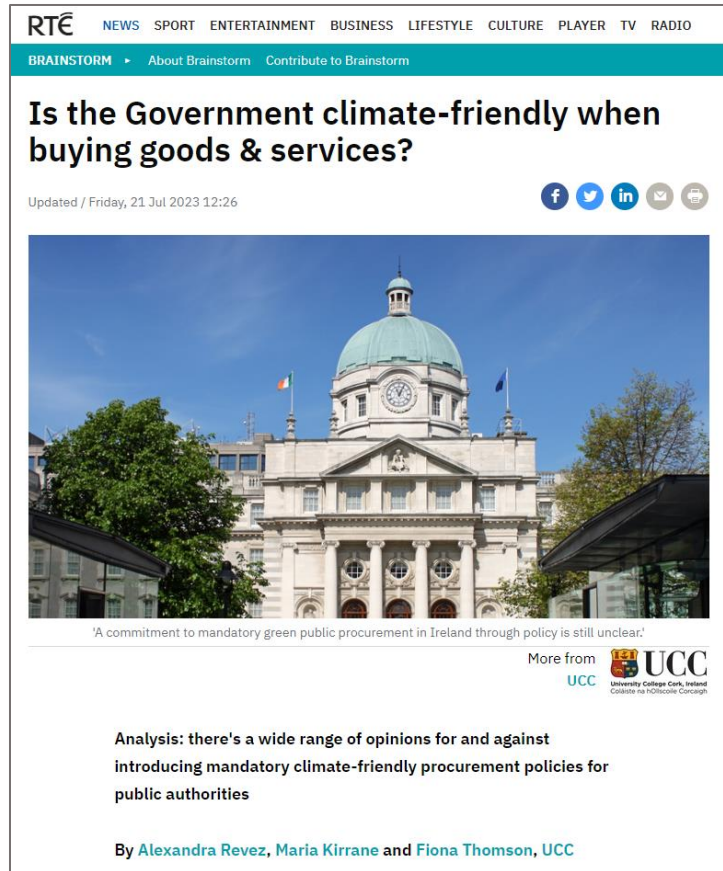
RTÉ NEWS SPORT ENTERTAINMENT BUSINESS LIFESTYLE CULTURE PLAYER TV RADIO

BRAINSTORM ▸ About Brainstorm Contribute to Brainstorm

Is the Government climate-friendly when buying goods & services?

Updated / Friday, 21 Jul 2023 12:26

'A commitment to mandatory green public procurement in Ireland through policy is still unclear.'

More from UCC

UCC University College Cork, Ireland Coláiste na hOllscoile Corcaigh

Analysis: there's a wide range of opinions for and against introducing mandatory climate-friendly procurement policies for public authorities

By Alexandra Revez, Maria Kirrane and Fiona Thomson, UCC